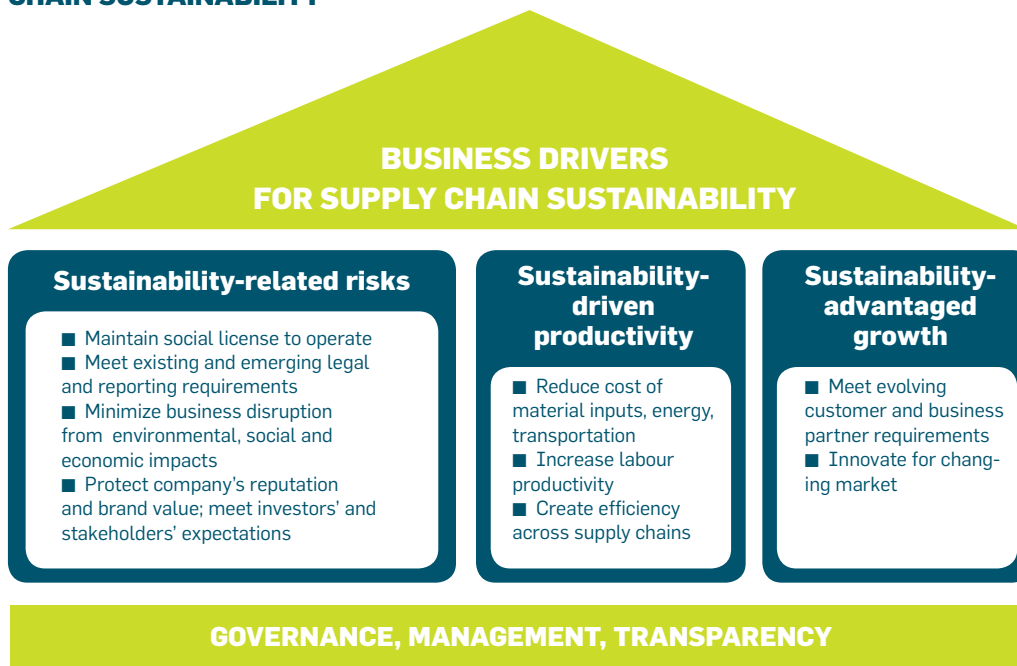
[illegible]

BUSINESS DRIVERS FOR SUPPLY CHAIN SUSTAINABILITY

Sustainability-related risks

■ Maintain social license to operate
■ Meet existing and emerging legal and reporting requirements
■ Minimize business disruption from environmental, social and economic impacts
■ Protect company's reputation and brand value; meet investors' and stakeholders' expectations

Sustainability-driven productivity

■ Reduce cost of material inputs, energy, transportation
■ Increase labour productivity
■ Create efficiency across supply chains

Sustainability-advantaged growth

■ Meet evolving customer and business partner requirements
■ Innovate for changing market

GOVERNANCE, MANAGEMENT, TRANSPARENCY